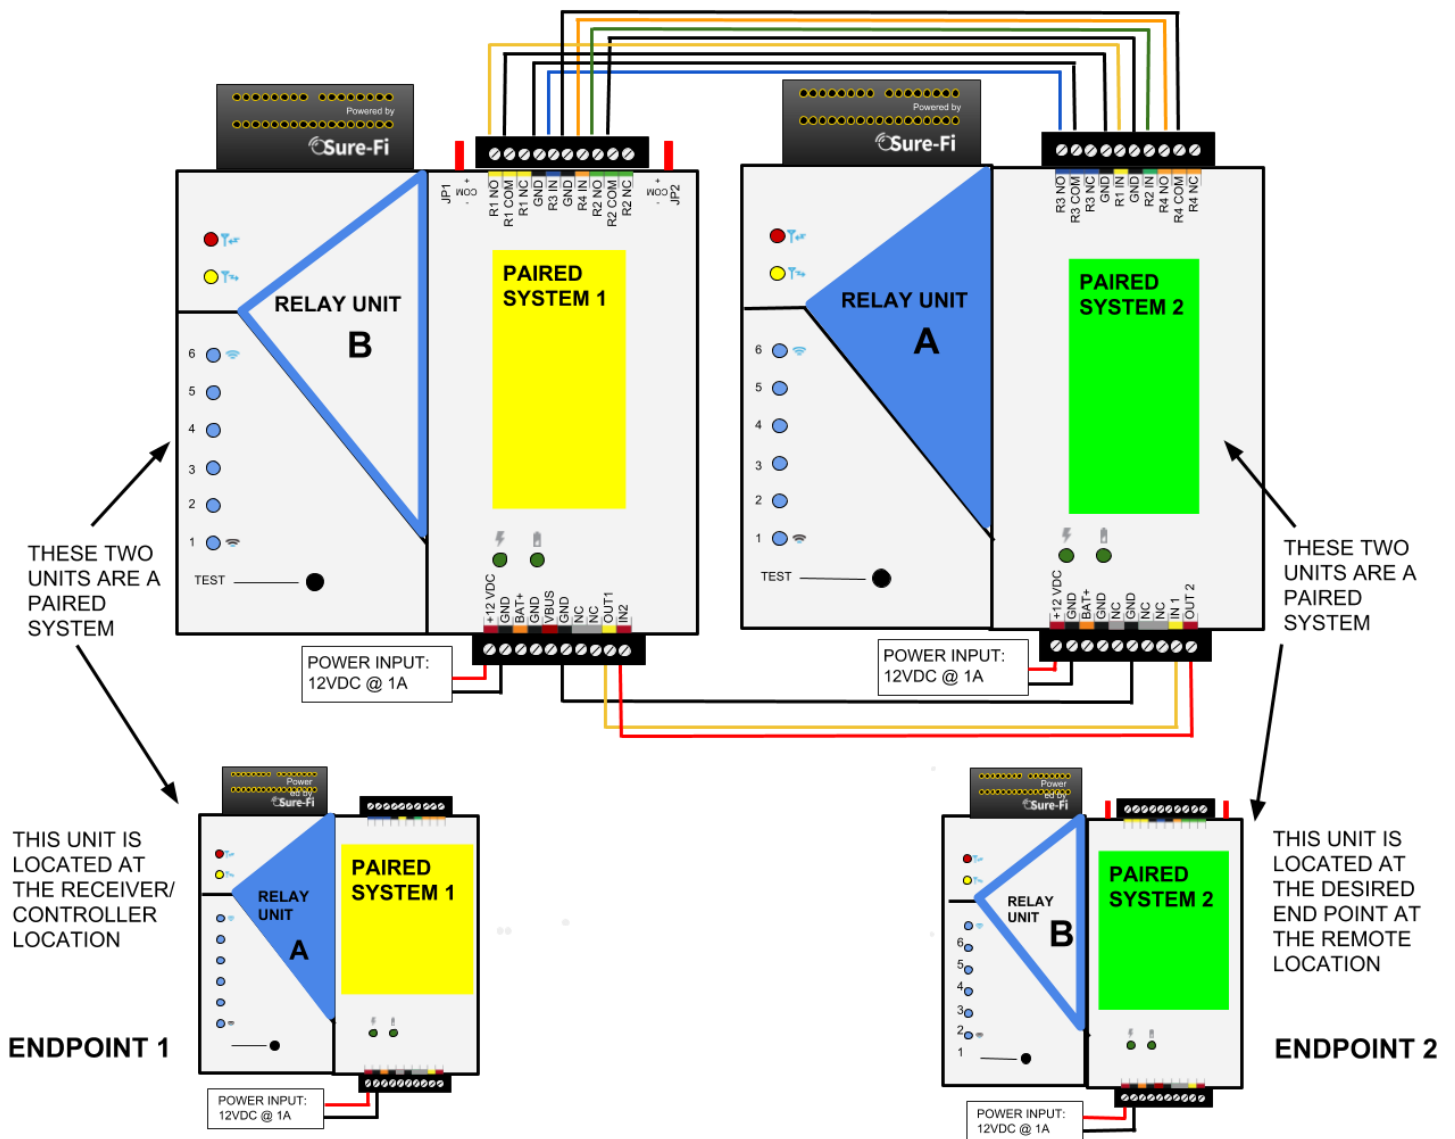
Powered by
Sure-Fi

JP1 + COM -
R1 NO
R1 COM
R1 NC
GND
R3 IN
GND
R4 IN
R2 NO
R2 COM
R2 NC
+ COM - JP2

RELAY UNIT
B

6
5
4
3
2
1
TEST

PAIRED SYSTEM 1

+12 VDC
GND
BAT+
GND
VBUS
GND
NC
NC
OUT1
IN2

POWER INPUT: 12VDC @ 1A

Powered by
Sure-Fi

R3 NO
R3 COM
R3 NC
GND
R1 IN
GND
R2 IN
R4 NO
R4 COM
R4 NC

RELAY UNIT
A

6
5
4
3
2
1
TEST

PAIRED SYSTEM 2

+12 VDC
GND
BAT+
GND
NC
GND
NC
NC
IN 1
OUT 2

POWER INPUT: 12VDC @ 1A

THESE TWO UNITS ARE A PAIRED SYSTEM

THESE TWO UNITS ARE A PAIRED SYSTEM

Powered by
Sure-Fi

RELAY UNIT
A

PAIRED SYSTEM 1

POWER INPUT: 12VDC @ 1A

THIS UNIT IS LOCATED AT THE RECEIVER/ CONTROLLER LOCATION

ENDPOINT 1

Powered by
Sure-Fi

RELAY UNIT
B

6
5
4
3
2
1

PAIRED SYSTEM 2

POWER INPUT: 12VDC @ 1A

THIS UNIT IS LOCATED AT THE DESIRED END POINT AT THE REMOTE LOCATION

ENDPOINT 2